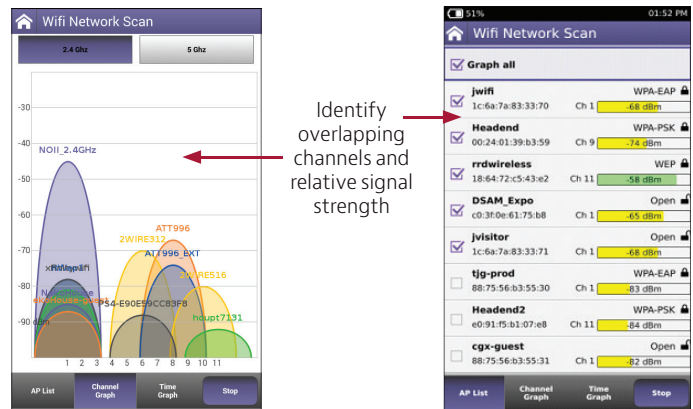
Wifi Network Scan

2.4 Ghz

5 Ghz

-30

-40

-50

-60

-70

-80

-90

NOII_2.4GHz

ATT996

2WIRE312

ATT996_EXT

2WIRE516

xRMujmifi

NuovaHouse

54-E90E59CC83F8

houpt7131

dBm

1 2 3 4 5 6 7 8 9 10 11

AP List

Channel Graph

Time Graph

Stop

Identify overlapping channels and relative signal strength

51%

01:52 PM

Wifi Network Scan

Graph all

| | | | |
|---|---|---|---|
| jwifi | 1c:6a:7a:83:33:70 | Ch 1 | WPA-EAP -68 dBm |
| Headend | 00:24:01:39:b3:59 | Ch 9 | WPA-PSK -74 dBm |
| rrdwireless | 18:64:72:c5:43:e2 | Ch 11 | WEP -58 dBm |
| DSAM_Expo | c0:3f:0e:61:75:b8 | Ch 1 | Open -65 dBm |
| jvisitor | 1c:6a:7a:83:33:71 | Ch 1 | Open -68 dBm |
| tjg-prod | 88:75:56:b3:55:30 | Ch 1 | WPA-EAP -83 dBm |
| Headend2 | e0:91:f5:b1:07:e8 | Ch 11 | WPA-PSK -84 dBm |
| cgx-guest | 88:75:56:b3:55:31 | Ch 1 | Open -82 dBm |

AP List

Channel Graph

Time Graph

Stop